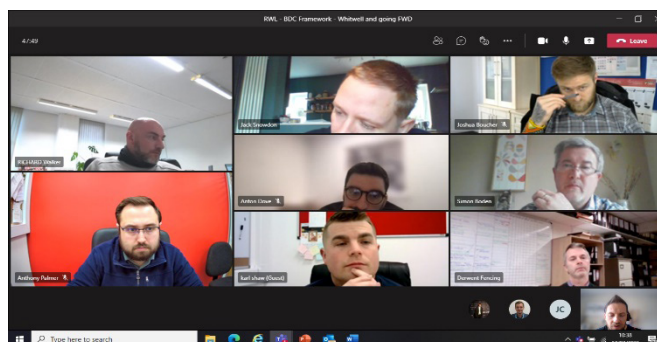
RWL - BDC Framework - Whitwell and going FWD

47:49

Leave

RICHARD Walker

Jack Snowdon

Joshua Boucher

Anton Dave

Simon Boden

Anthony Palmer

karl shaw (Good)

Derwent Fencing

JC

Type here to search

10:35